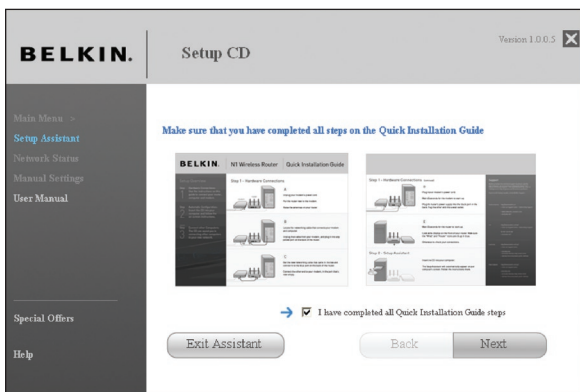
BELKIN.

Setup CD

Version 1.0.0.5

Main Menu >
Setup Assistant
Network Status
Manual Settings
User Manual

Make sure that you have completed all steps on the Quick Installation Guide

BELKIN. N1 Wireless Router Quick Installation Guide

Step 1 - Hardware Connections

A

B

C

Step 1 - Hardware Connections

D

E

Step 2 - Setup Assistant

I have completed all Quick Installation Guide steps

Special Offers

Help

Exit Assistant

Back

Next